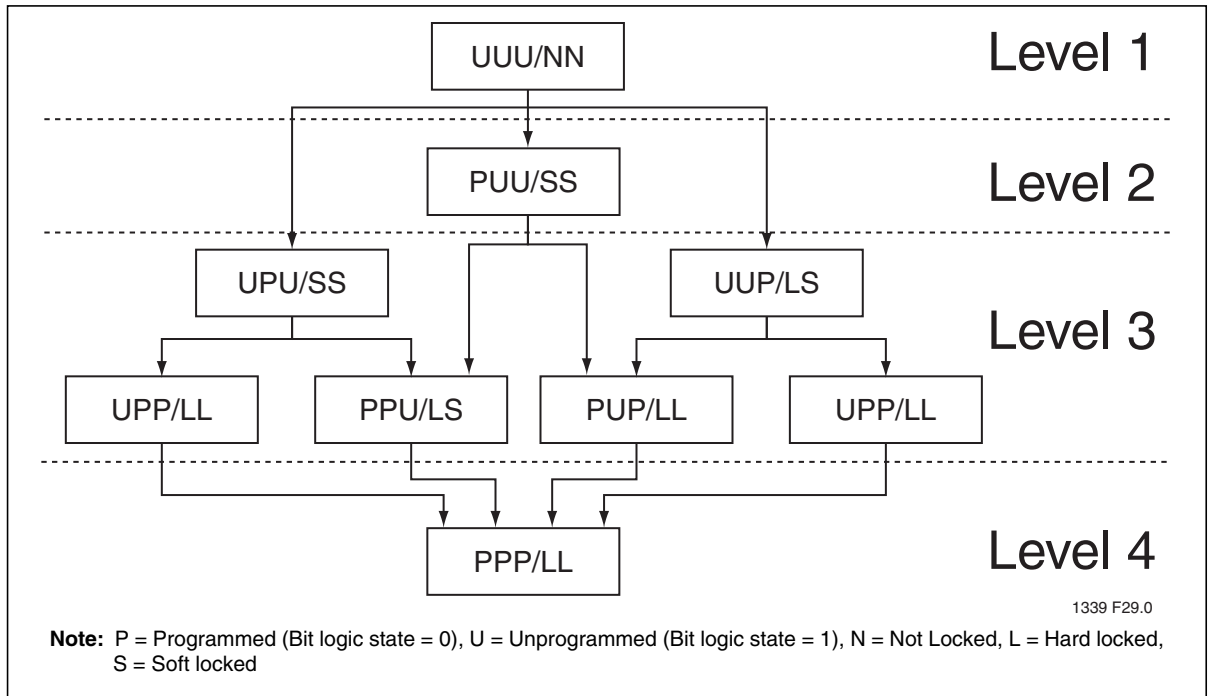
UUU/NN

Level 1

PUU/SS

Level 2

UPU/SS

UUP/LS

Level 3

UPP/LL

PPU/LS

PUP/LL

UPP/LL

PPP/LL

Level 4

1339 F29.0

**Note:** P = Programmed (Bit logic state = 0), U = Unprogrammed (Bit logic state = 1), N = Not Locked, L = Hard locked, S = Soft locked